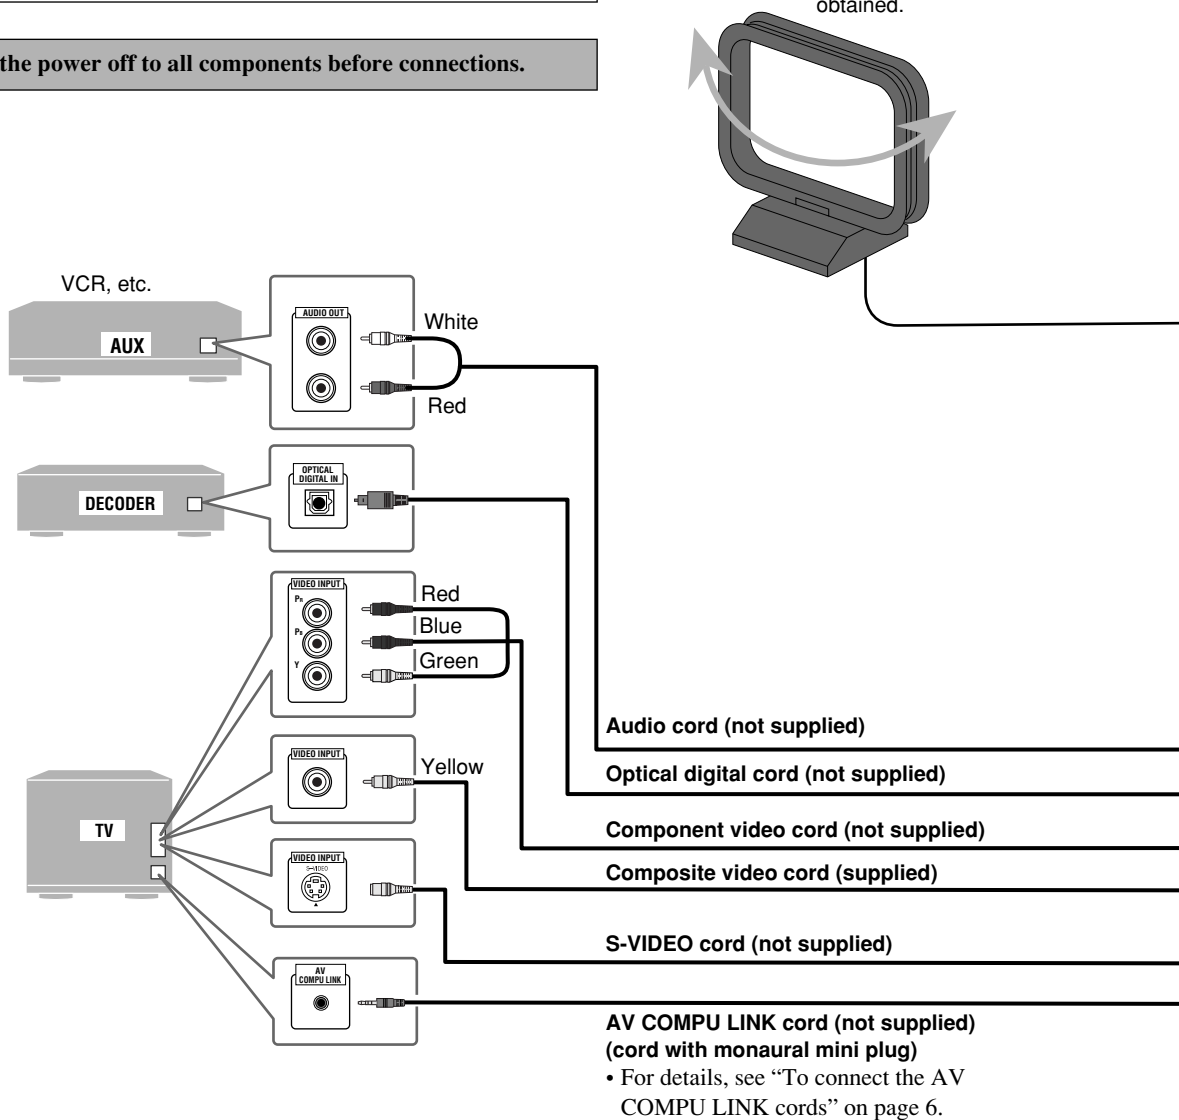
obtained.

the power off to all components before connections.

VCR, etc.

AUX

AUDIO OUT

White

Red

DECODER

OPTICAL DIGITAL IN

VIDEO INPUT

$P_R$

$P_B$

Y

Red

Blue

Green

TV

VIDEO INPUT

Yellow

VIDEO INPUT

S-VIDEO

AV COMPU LINK

Audio cord (not supplied)

Optical digital cord (not supplied)

Component video cord (not supplied)

Composite video cord (supplied)

S-VIDEO cord (not supplied)

AV COMPU LINK cord (not supplied) (cord with monaural mini plug)

• For details, see "To connect the AV COMPU LINK cords" on page 6.